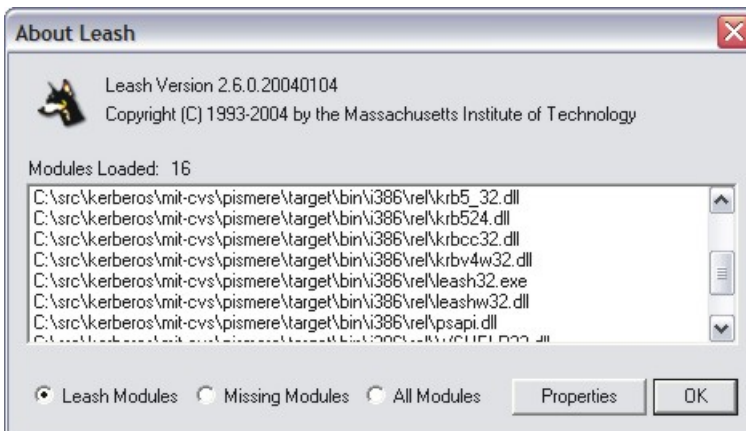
About Leash

Leash Version 2.6.0.20040104
Copyright (C) 1993-2004 by the Massachusetts Institute of Technology

Modules Loaded: 16

C:\src\kerberos\mit-cvs\pismere\target\bin\i386\rel\krb5_32.dll
C:\src\kerberos\mit-cvs\pismere\target\bin\i386\rel\krb524.dll
C:\src\kerberos\mit-cvs\pismere\target\bin\i386\rel\krbcc32.dll
C:\src\kerberos\mit-cvs\pismere\target\bin\i386\rel\krbv4w32.dll
C:\src\kerberos\mit-cvs\pismere\target\bin\i386\rel\leash32.exe
C:\src\kerberos\mit-cvs\pismere\target\bin\i386\rel\leashw32.dll
C:\src\kerberos\mit-cvs\pismere\target\bin\i386\rel\psapi.dll
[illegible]

Leash Modules   Missing Modules   All Modules   Properties   OK